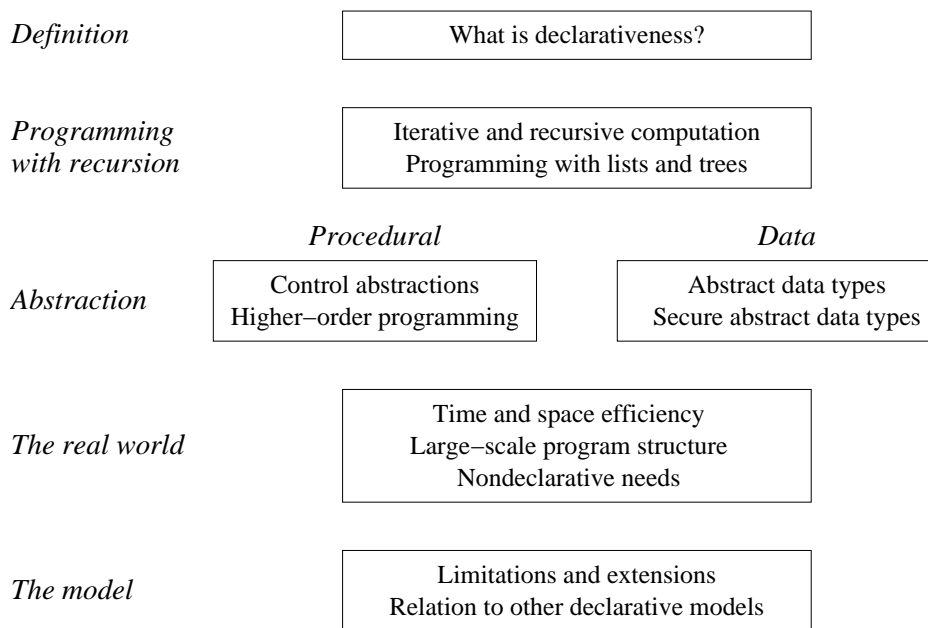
Definition

What is declarativeness?

Programming with recursion

Iterative and recursive computation
Programming with lists and trees

Procedural

Data

Abstraction

Control abstractions
Higher−order programming

Abstract data types
Secure abstract data types

The real world

Time and space efficiency
Large−scale program structure
Nondeclarative needs

The model

Limitations and extensions
Relation to other declarative models